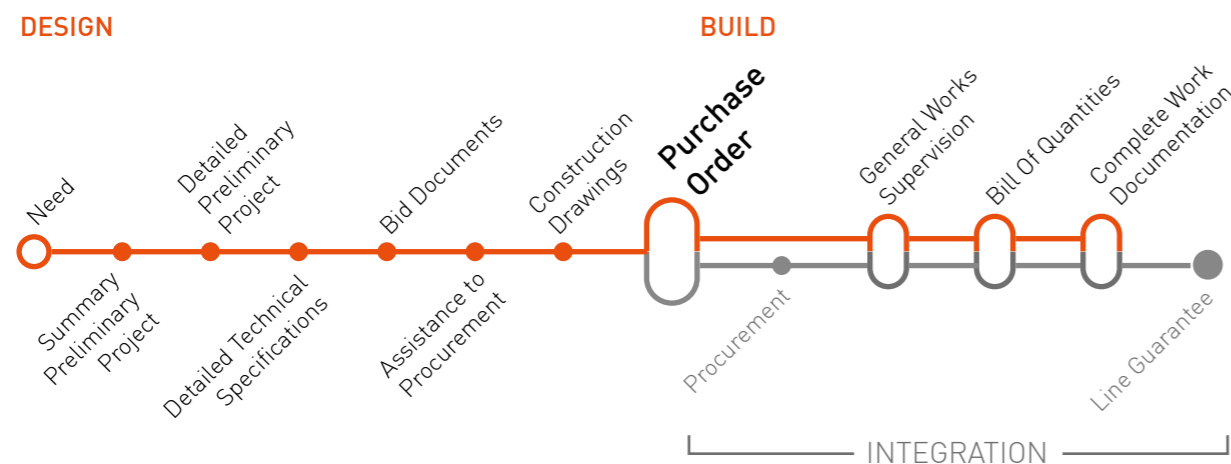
DESIGN

BUILD

Need

Summary Preliminary Project

Detailed Preliminary Project

Detailed Technical Specifications

Bid Documents

Assistance to Procurement

Construction Drawings

Purchase Order

Procurement

General Works Supervision

Bill Of Quantities

Complete Work Documentation

Line Guarantee

INTEGRATION